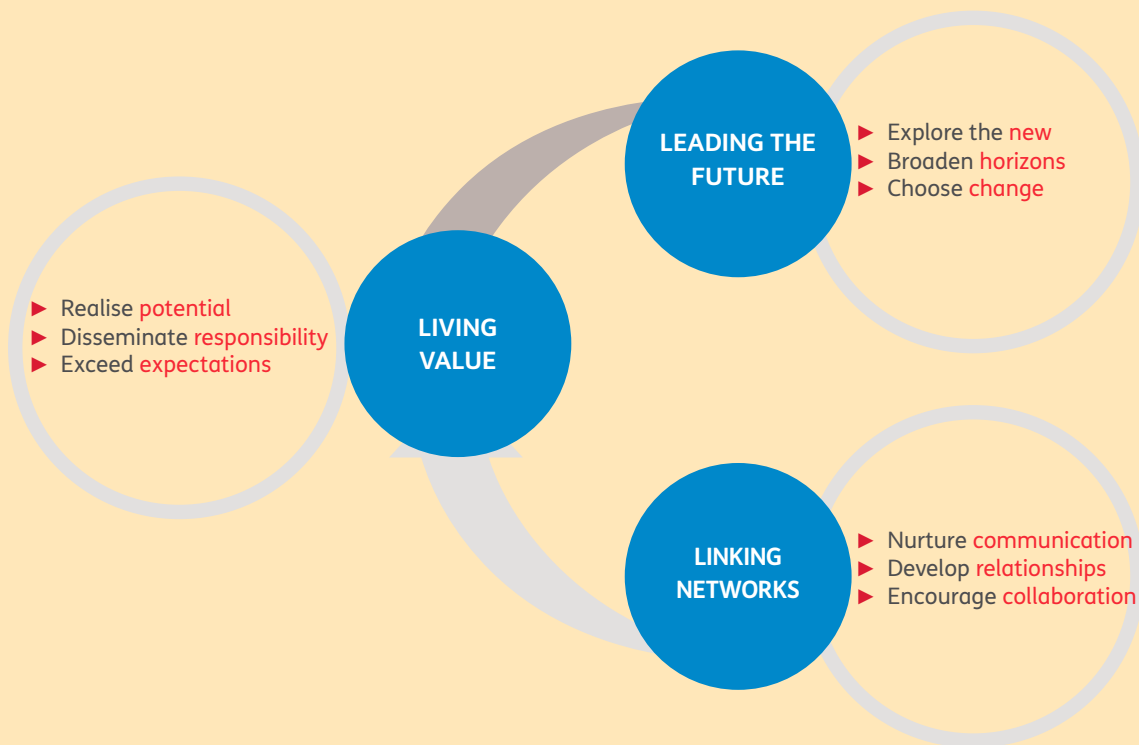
LEADING THE FUTURE

► Explore the new
► Broaden horizons
► Choose change

► Realise potential
► Disseminate responsibility
► Exceed expectations

LIVING VALUE

LINKING NETWORKS

► Nurture communication
► Develop relationships
► Encourage collaboration